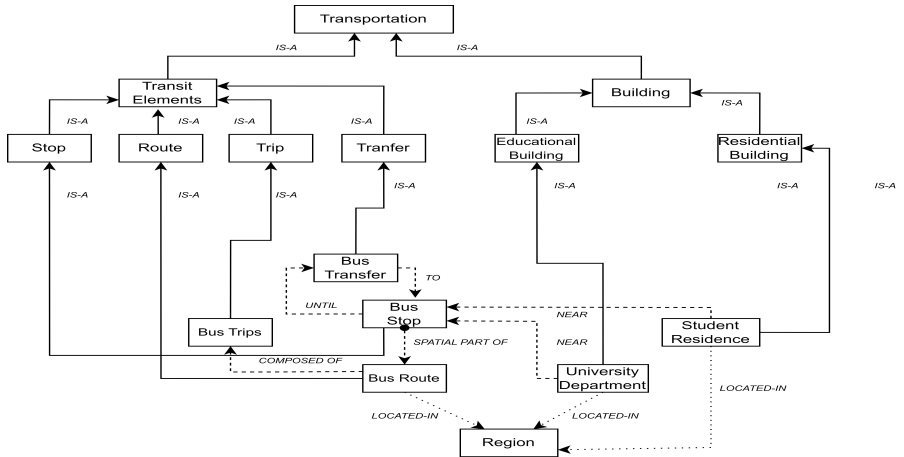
Transportation

IS-A

IS-A

Transit Elements

Building

IS-A

IS-A

IS-A

IS-A

IS-A

IS-A

Stop

Route

Trip

Tranfer

Educational Building

Residential Building

IS-A

IS-A

IS-A

IS-A

IS-A

IS-A

IS-A

Bus Transfer

TO

UNTIL

Bus Stop

NEAR

Bus Trips

Student Residence

NEAR

SPATIAL PART OF

COMPOSED OF

University Department

Bus Route

LOCATED-IN

LOCATED-IN

LOCATED-IN

Region